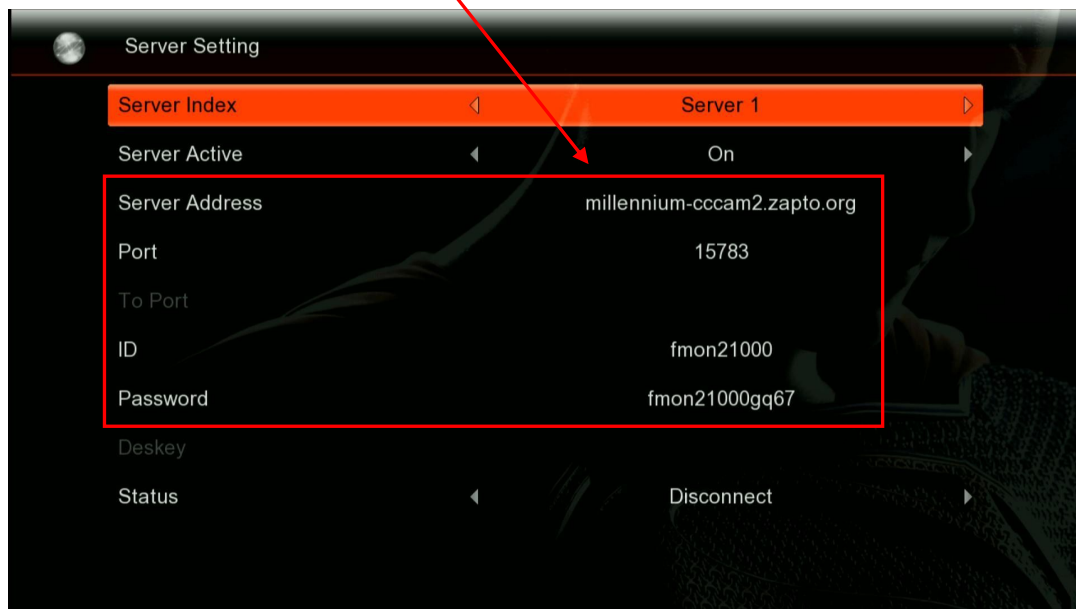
Server Setting

| | |
|---|---|
| Server Index | ◁ Server 1 ▷ |
| Server Active | ◀ On ▶ |
| Server Address | millennium-cccam2.zapto.org |
| Port | 15783 |
| To Port | |
| ID | fmon21000 |
| Password | fmon21000gq67 |
| Deskey | |
| Status | ◀ Disconnect ▶ |